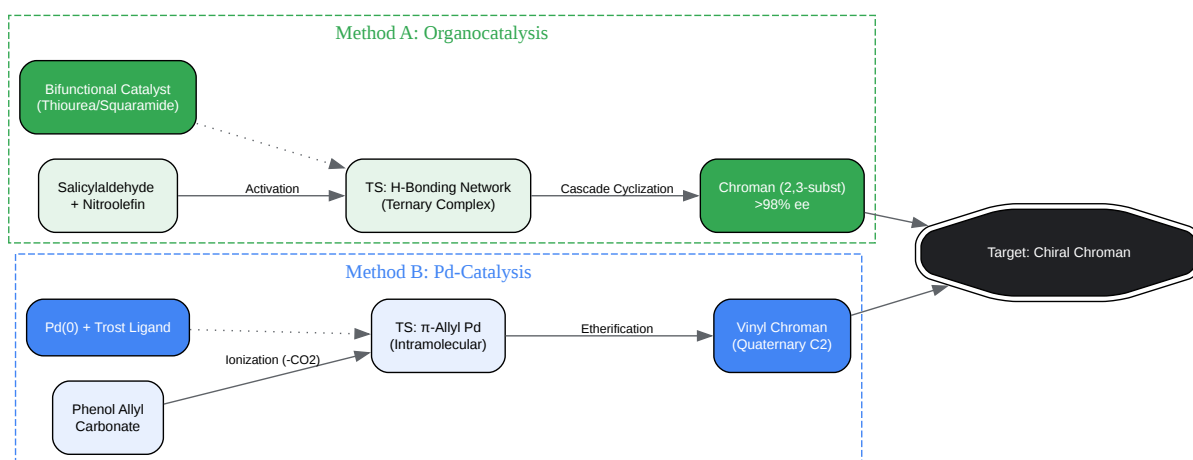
Method A: Organocatalysis

Bifunctional Catalyst
(Thiourea/Squaramide)

Salicylaldehyde
+ Nitroolefin

Activation

TS: H-Bonding Network
(Ternary Complex)

Cascade Cyclization

Chroman (2,3-subst)
>98% ee

Target: Chiral Chroman

Method B: Pd-Catalysis

Pd(0) + Trost Ligand

TS: π-Allyl Pd
(Intramolecular)

Etherification

Vinyl Chroman
(Quaternary C2)

Ionization (-CO2)

Phenol Allyl
Carbonate